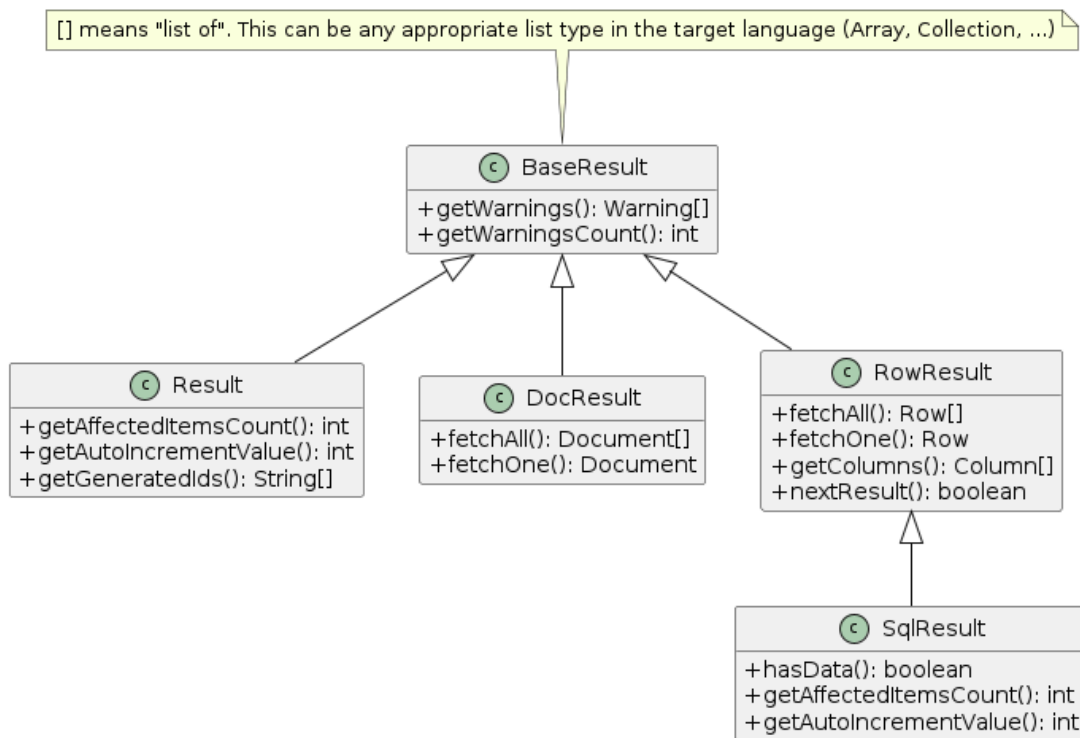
[] means "list of". This can be any appropriate list type in the target language (Array, Collection, ...)

C BaseResult
+getWarnings(): Warning[]
+getWarningsCount(): int

C Result
+getAffectedItemsCount(): int
+getAutoIncrementValue(): int
+getGeneratedIds(): String[]

C DocResult
+fetchAll(): Document[]
+fetchOne(): Document

C RowResult
+fetchAll(): Row[]
+fetchOne(): Row
+getColumns(): Column[]
+nextResult(): boolean

C SqlResult
+hasData(): boolean
+getAffectedItemsCount(): int
+getAutoIncrementValue(): int